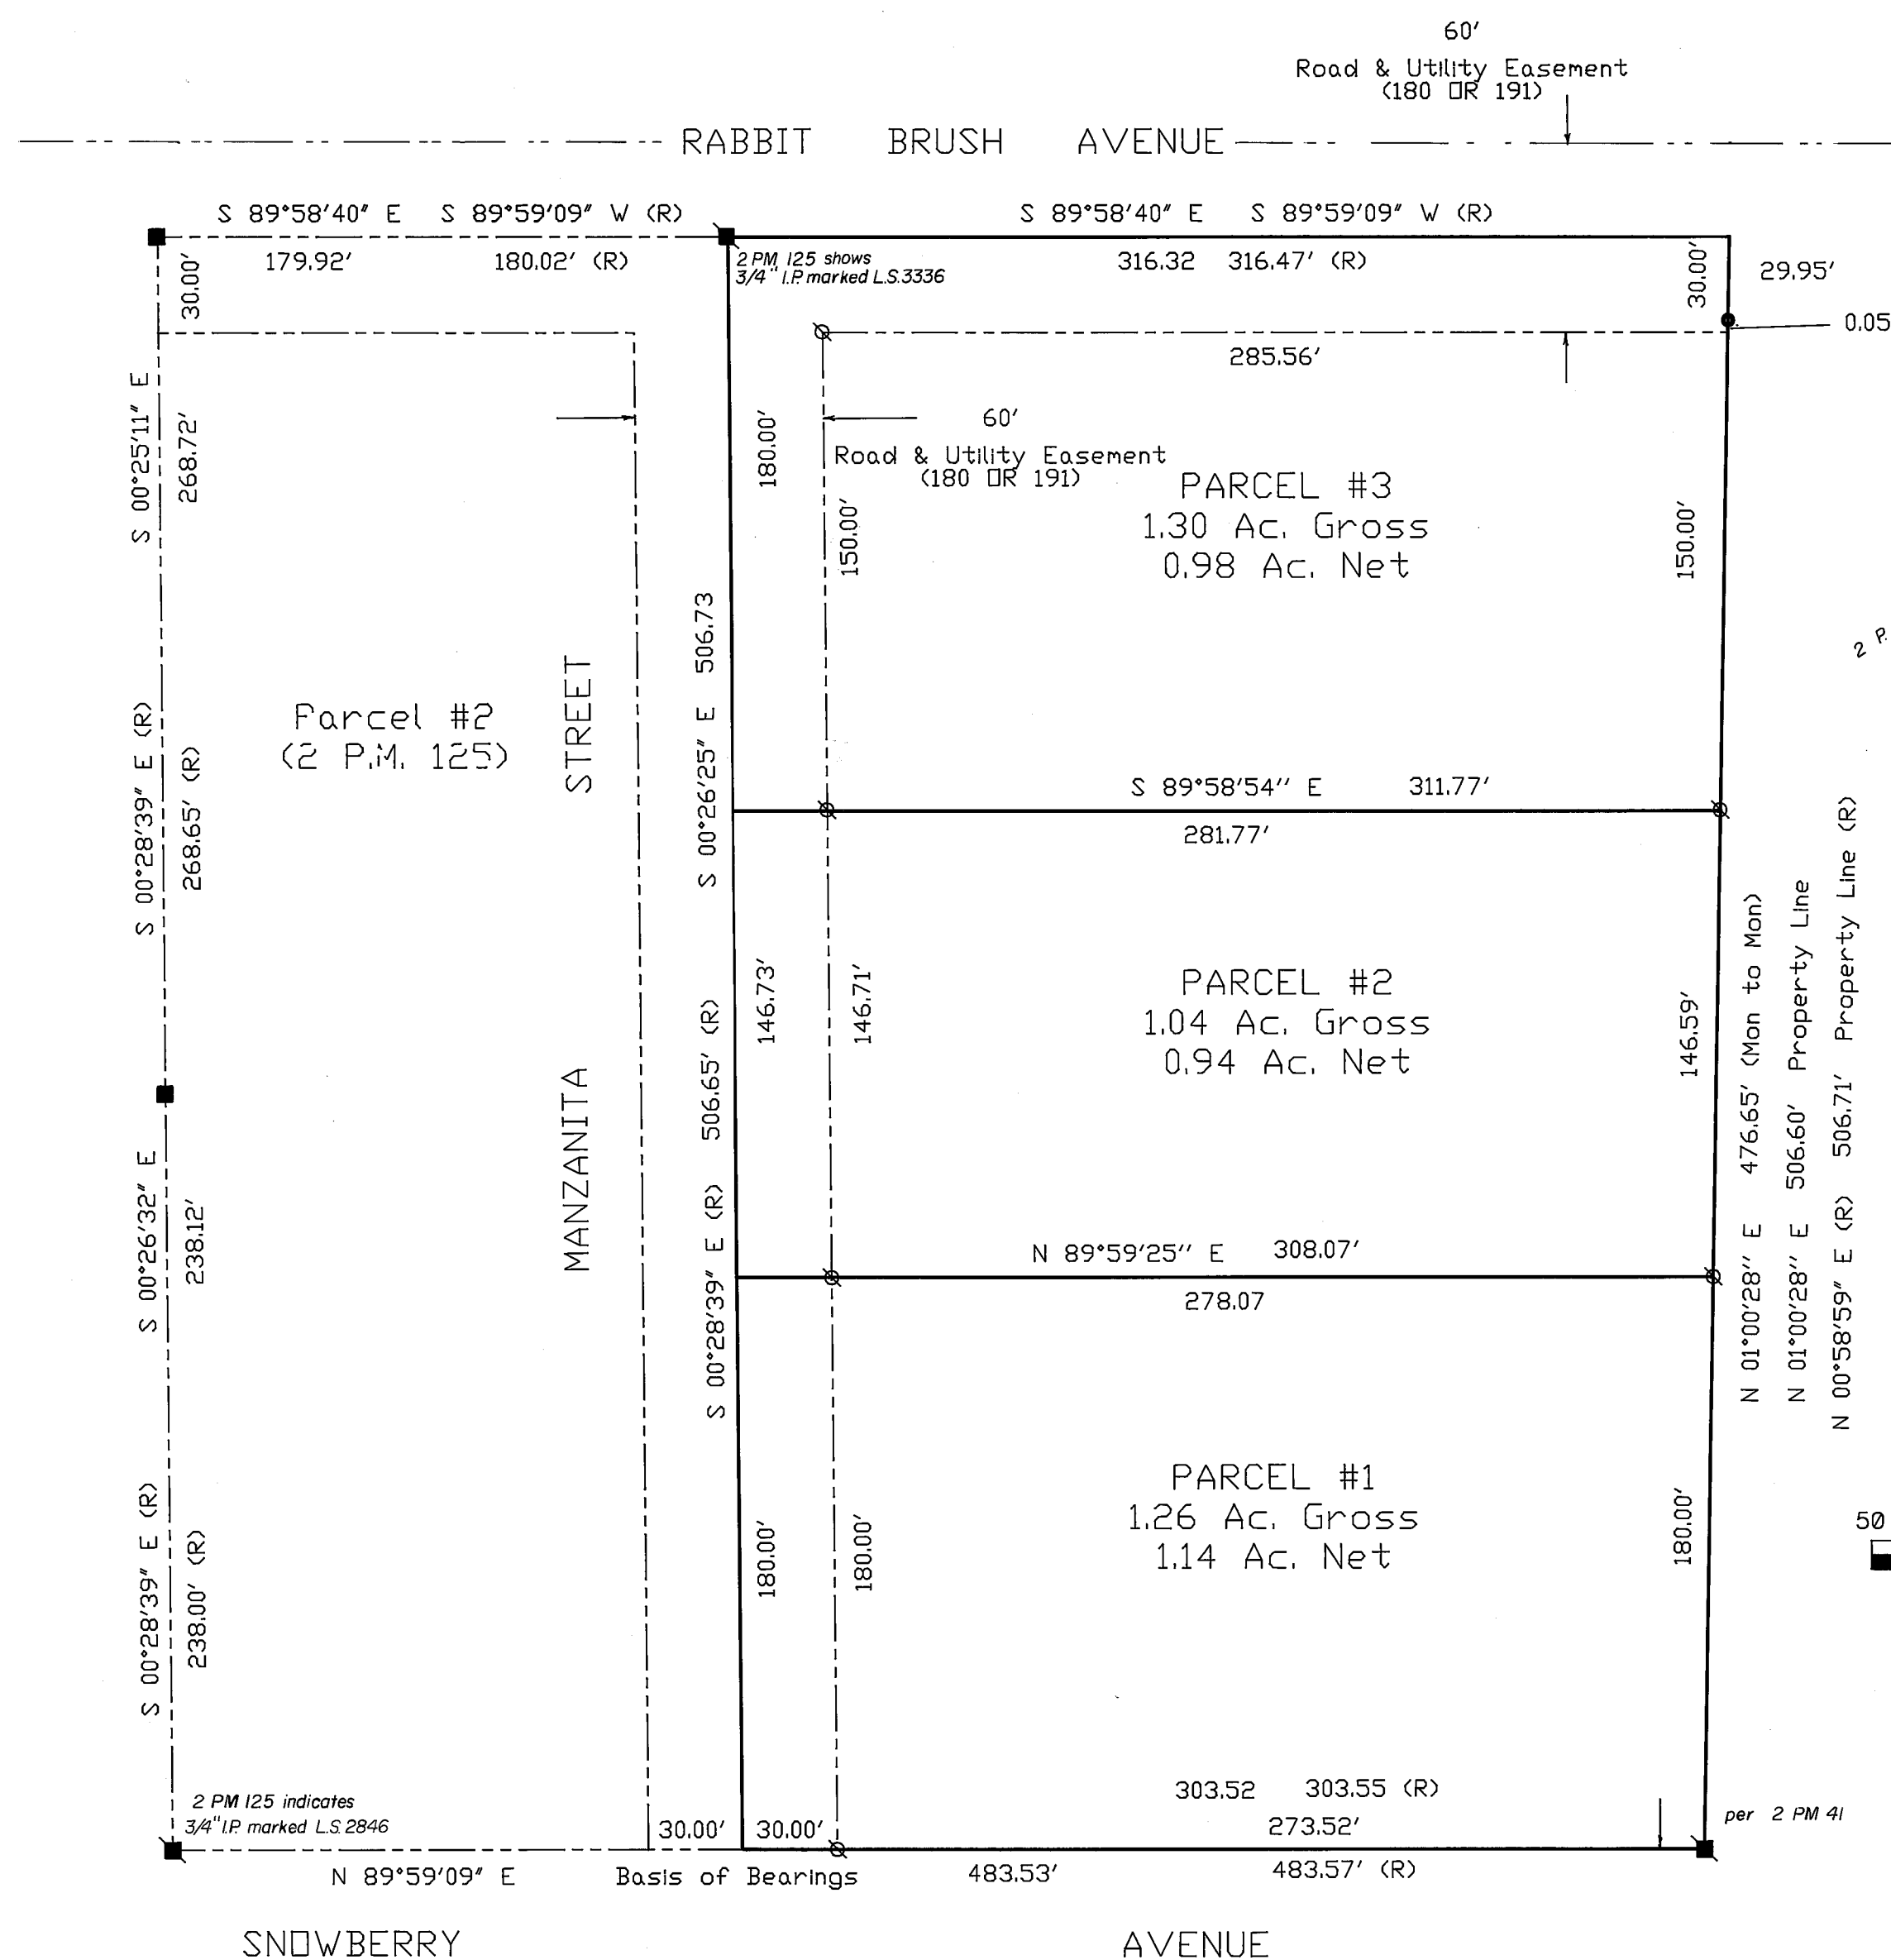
60'
Road & Utility Easement
(180 OR 191)

RABBIT BRUSH AVENUE

S 89°58'40" E S 89°59'09" W (R)
179.92' 180.02' (R)

S 89°58'40" E S 89°59'09" W (R)
316.32 316.47' (R)

2 PM 125 shows
3/4" I.P. marked L.S.3336

30.00'
29.95'
0.05
30.00'
285.56'

60'
Road & Utility Easement
(180 OR 191)

PARCEL #3
1.30 Ac. Gross
0.98 Ac. Net

180.00'
150.00'
150.00'

S 00°25'11" E
268.72'

Parcel #2
(2 P.M. 125)

STREET

MANZANITA

S 00°28'39" E (R)
268.65' (R)

S 00°26'25" E 506.73

S 89°58'54" E 311.77'
281.77'

PARCEL #2
1.04 Ac. Gross
0.94 Ac. Net

146.73'
146.71'
146.59'

506.65' (R)
S 00°28'39" E (R)

S 00°26'32" E
238.12'

N 89°59'25" E 308.07'
278.07

N 01°00'28" E 476.65' (Mon to Mon)
N 01°00'28" E 506.60' Property Line
N 00°58'59" E (R) 506.71' Property Line (R)

2 P

PARCEL #1
1.26 Ac. Gross
1.14 Ac. Net

180.00'
180.00'
180.00'

50

S 00°28'39" E (R)
238.00' (R)

2 PM 125 indicates
3/4" I.P. marked L.S. 2846

30.00' 30.00'
303.52 303.55 (R)
273.52'
per 2 PM 41

N 89°59'09" E Basis of Bearings 483.53' 483.57' (R)

SNOWBERRY AVENUE